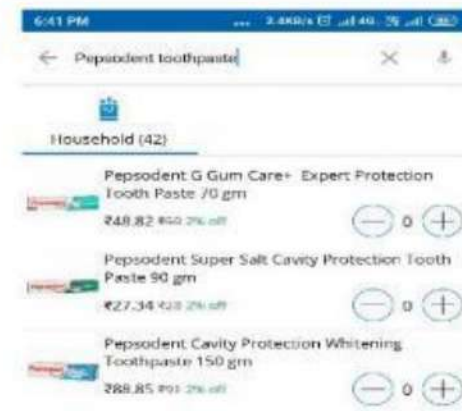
6:41 PM ... 2.4KB/s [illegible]

← Pepsodent toothpaste ×

Household (42)

Pepsodent G Gum Care+ Expert Protection Tooth Paste 70 gm

₹48.82 ₹50 2% off

0

Pepsodent Super Salt Cavity Protection Tooth Paste 90 gm

₹27.34 ₹28 2% off

0

Pepsodent Cavity Protection Whitening Toothpaste 150 gm

₹88.85 ₹91 2% off

0